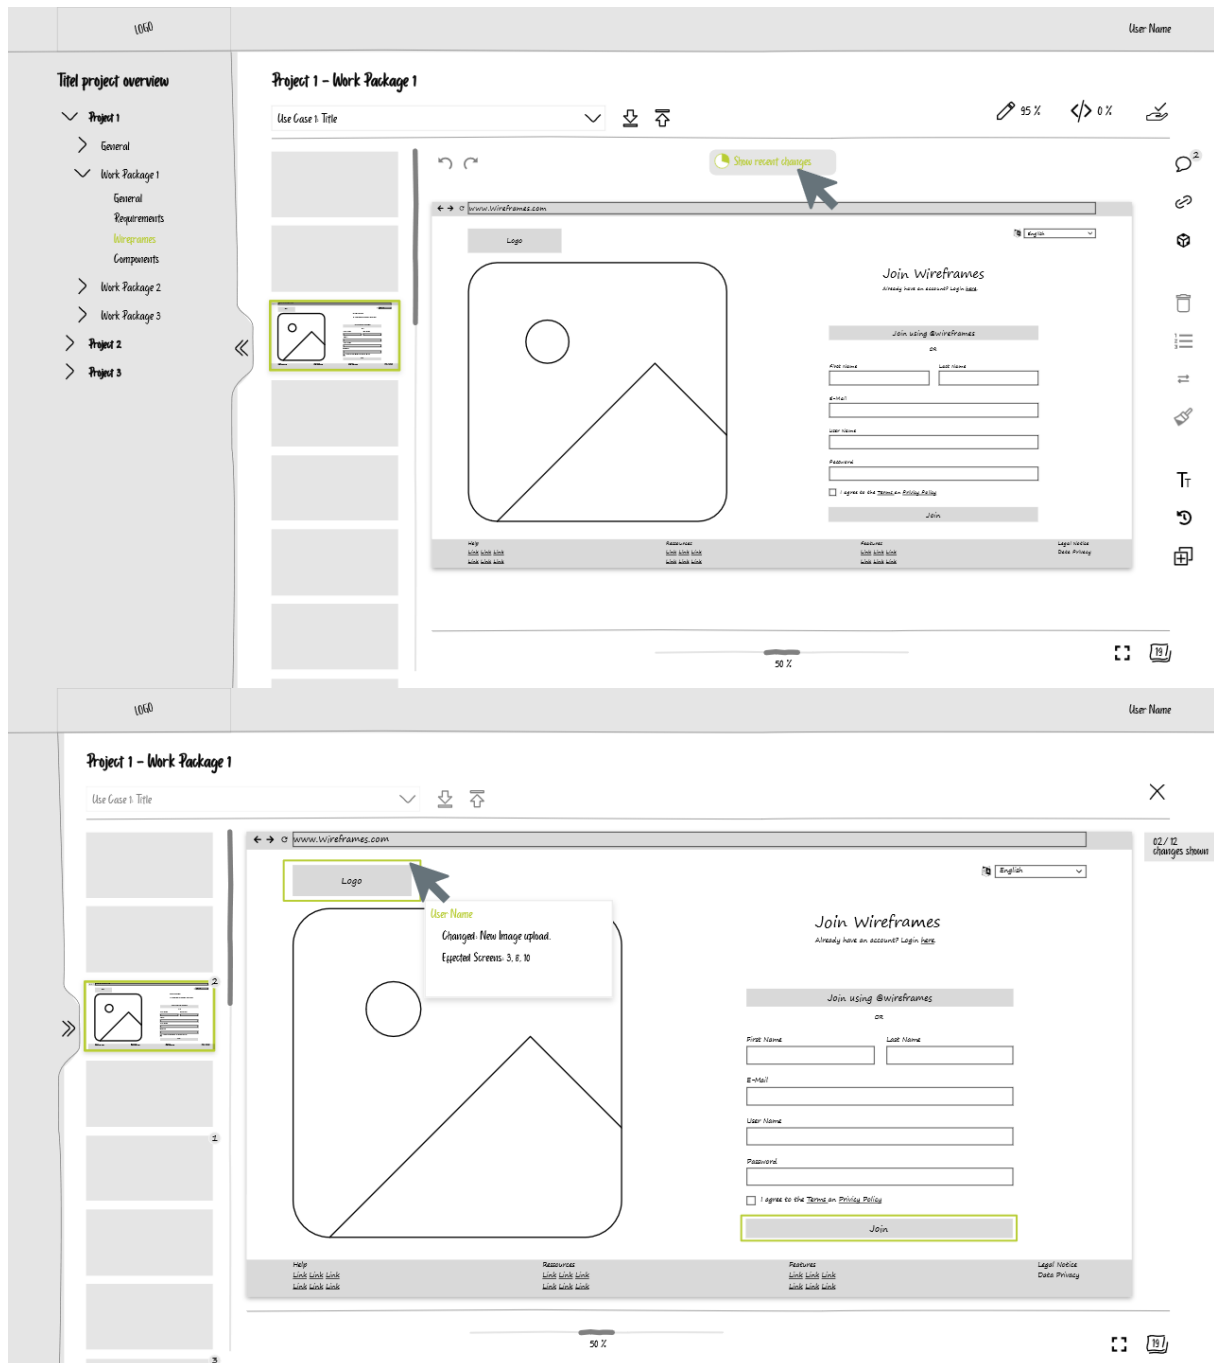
LOGO

User Name

Titel project overview

Project 1

General

Work Package 1

General

Requirements

Wireframes

Components

Work Package 2

Work Package 3

Project 2

Project 3

Project 1 – Work Package 1

Use Case 1: Title

95 %

0 %

Show recent changes

2

www.wireframes.com

Logo

English

Join Wireframes

Already have an account? Login here

Join using @wireframes

OR

First Name

Last Name

E-Mail

User Name

Password

I agree to the Terms an Privicy Policy

Join

Help
Link Link Link
Link Link Link

Ressources
Link Link Link
Link Link Link

Features
Link Link Link
Link Link Link

Legal Notice
Data Privacy

50 %

19

LOGO

User Name

Project 1 – Work Package 1

Use Case 1: Title

www.wireframes.com

02 / 12
changes shown

2

Logo

User Name

Changed: New Image upload.

Effected Screens: 3, 8, 10

English

Join Wireframes

Already have an account? Login here

Join using @wireframes

OR

First Name

Last Name

E-Mail

User Name

Password

I agree to the Terms an Privicy Policy

Join

1

Help
Link Link Link
Link Link Link

Ressources
Link Link Link
Link Link Link

Features
Link Link Link
Link Link Link

Legal Notice
Data Privacy

50 %

19

3